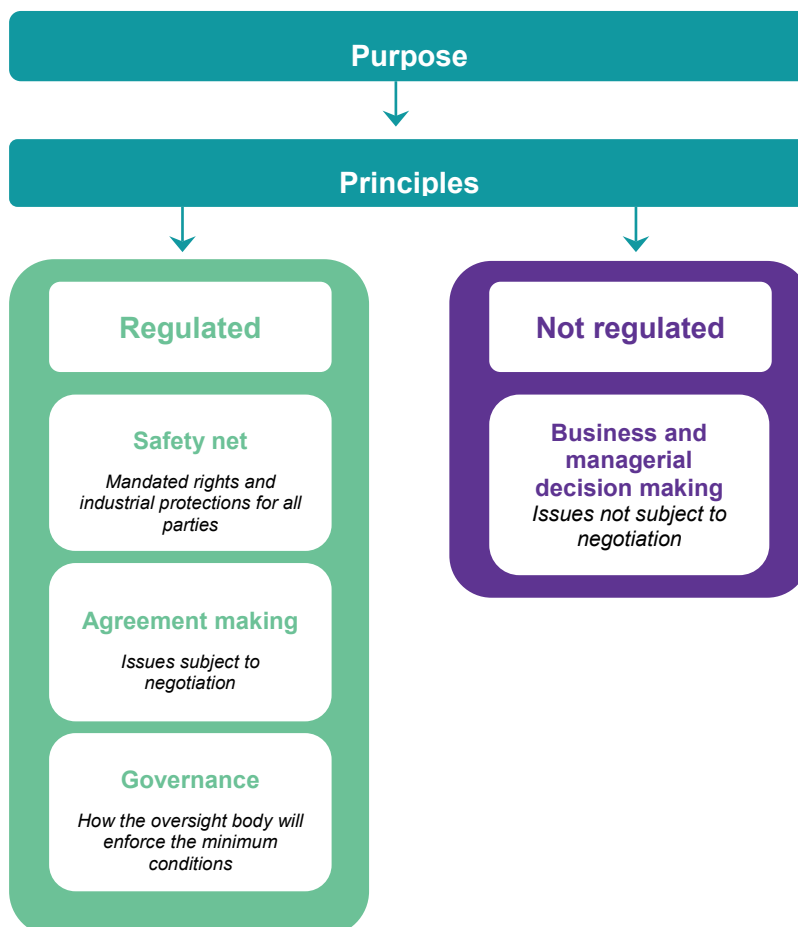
Purpose

Principles

Regulated

Safety net

Mandated rights and industrial protections for all parties

Agreement making

Issues subject to negotiation

Governance

How the oversight body will enforce the minimum conditions

Not regulated

Business and managerial decision making

Issues not subject to negotiation